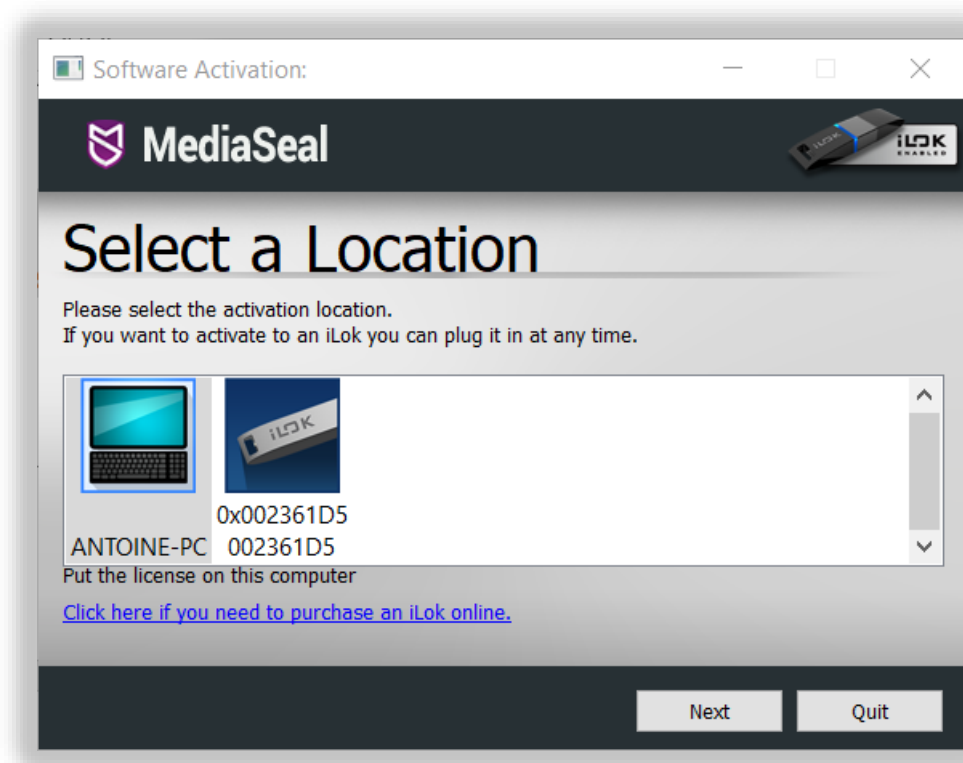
Software Activation:

MediaSeal

iLOK ENABLED

Select a Location

Please select the activation location.
If you want to activate to an iLok you can plug it in at any time.

iLOK

ANTOINE-PC

0x002361D5
002361D5

Put the license on this computer

Click here if you need to purchase an iLok online.

Next

Quit